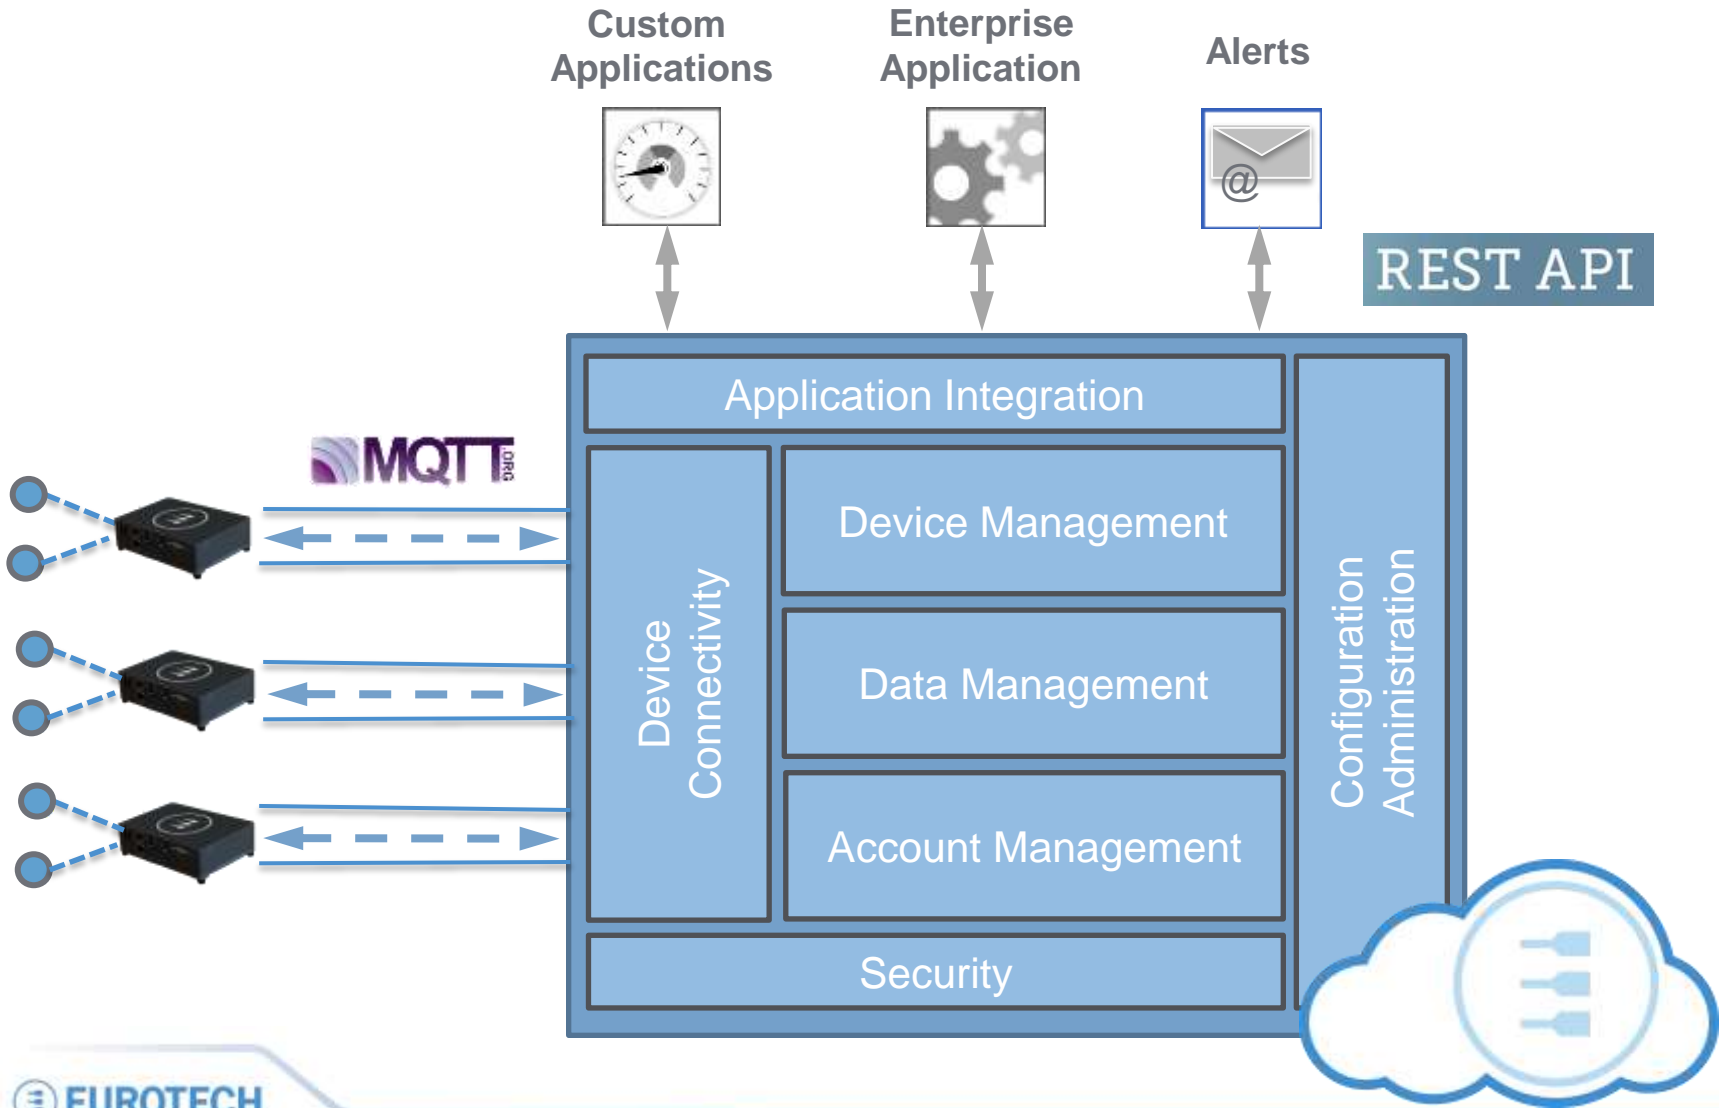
Custom Applications

Enterprise Application

Alerts

@

REST API

MQTT .ORG

Application Integration

Device Connectivity

Device Management

Data Management

Account Management

Configuration Administration

Security

EUROTECH